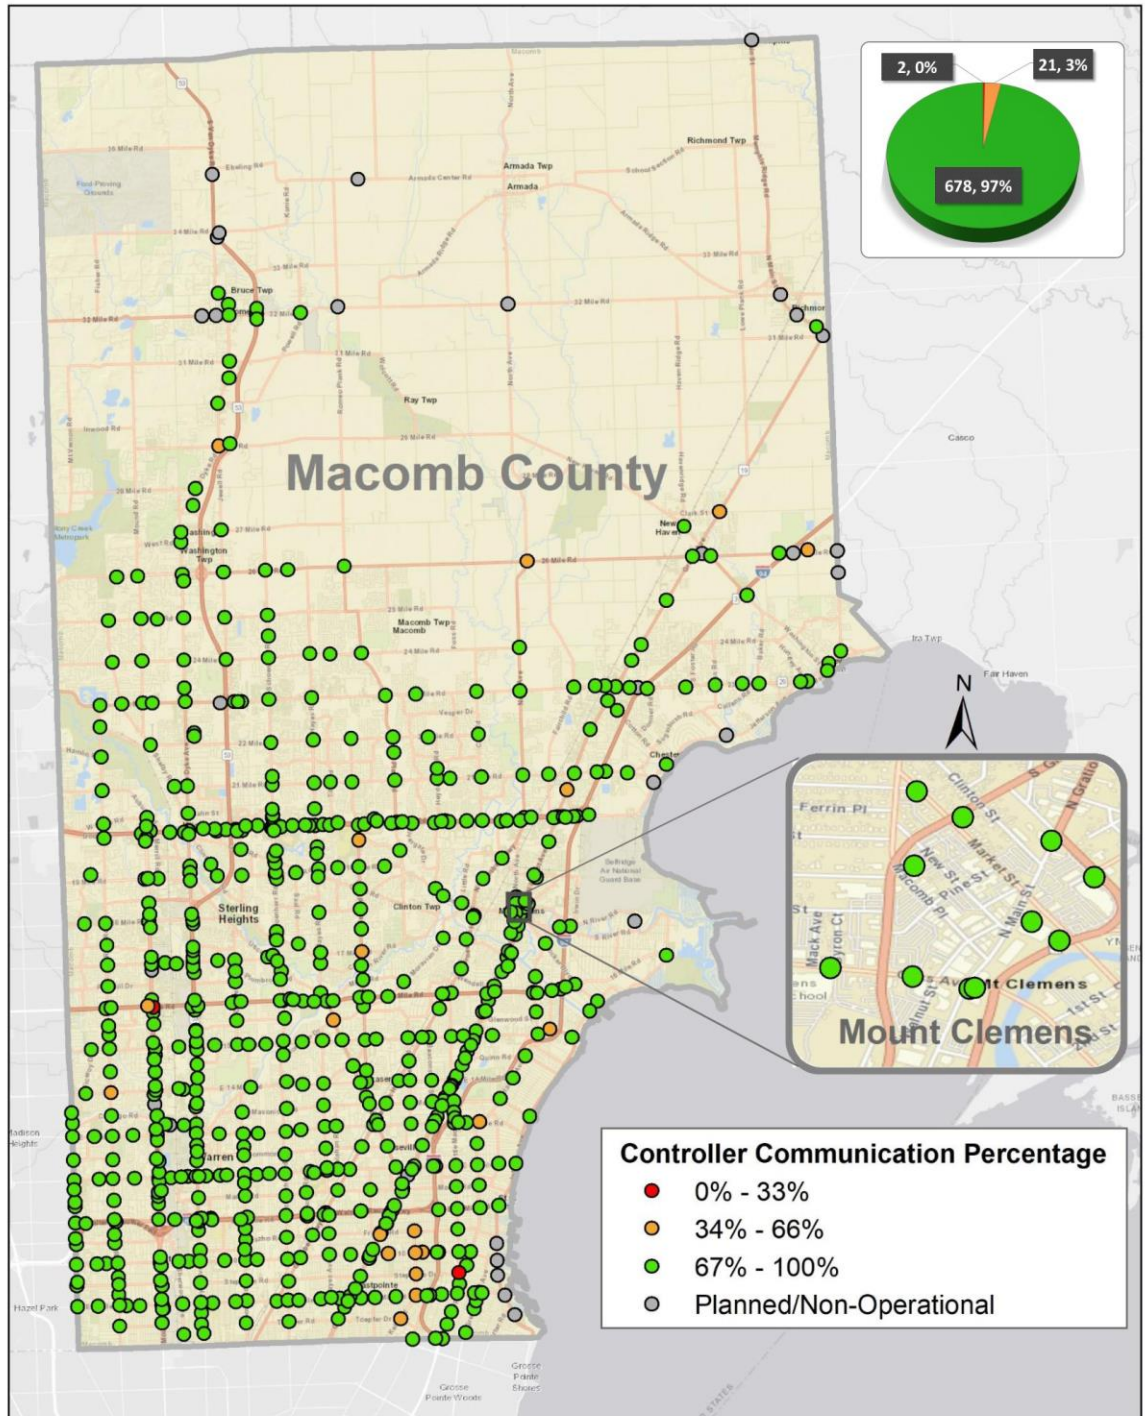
2, 0%

21, 3%

678, 97%

Richmond Twp

Armada Twp

Armada

Bruce Twp

Ray Twp

Macomb County

New Haven

Washington Twp

Macomb Twp

Macomb

Chester

Clinton Twp

Sterling Heights

Warren

Eastpointe

Casco

Ira Twp

Fair Haven

N

Ferrin Pl

Clinton St

Market St

New St

Pine St

Macomb Pl

N Main St

N Gratiot

Mack Ave

Byron Ct

Mt Clemens

Mount Clemens

Controller Communication Percentage

0% - 33%

34% - 66%

67% - 100%

Planned/Non-Operational

Hazel Park

Madison Heights

Grosse Pointe Shores

Grosse Pointe Woods